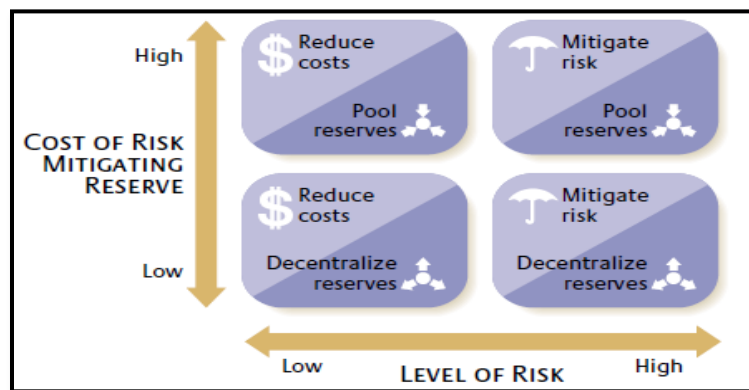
High

Cost of Risk Mitigating Reserve

Low

$ Reduce costs

Pool reserves

Mitigate risk

Pool reserves

$ Reduce costs

Decentralize reserves

Mitigate risk

Decentralize reserves

Low

High

Level of Risk